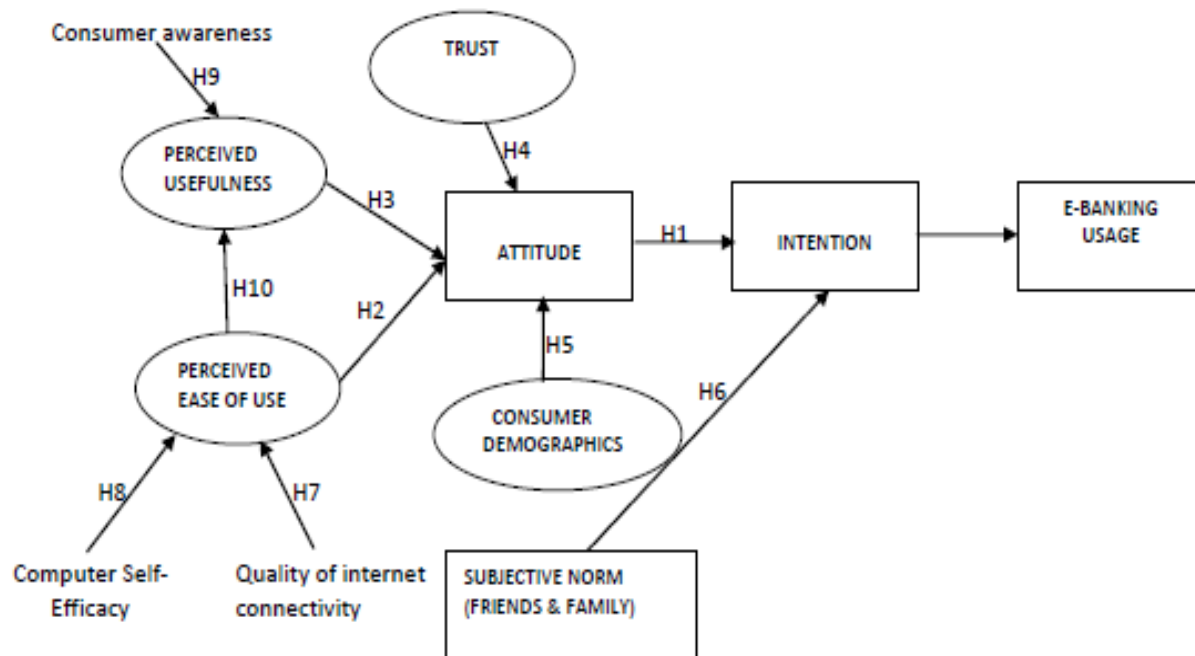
Consumer awareness

H9

TRUST

PERCEIVED USEFULNESS

H4

H3

ATTITUDE

H1

INTENTION

E-BANKING USAGE

H10

H2

H5

PERCEIVED EASE OF USE

H6

CONSUMER DEMOGRAPHICS

H8

H7

Computer Self-Efficacy

Quality of internet connectivity

SUBJECTIVE NORM (FRIENDS & FAMILY)